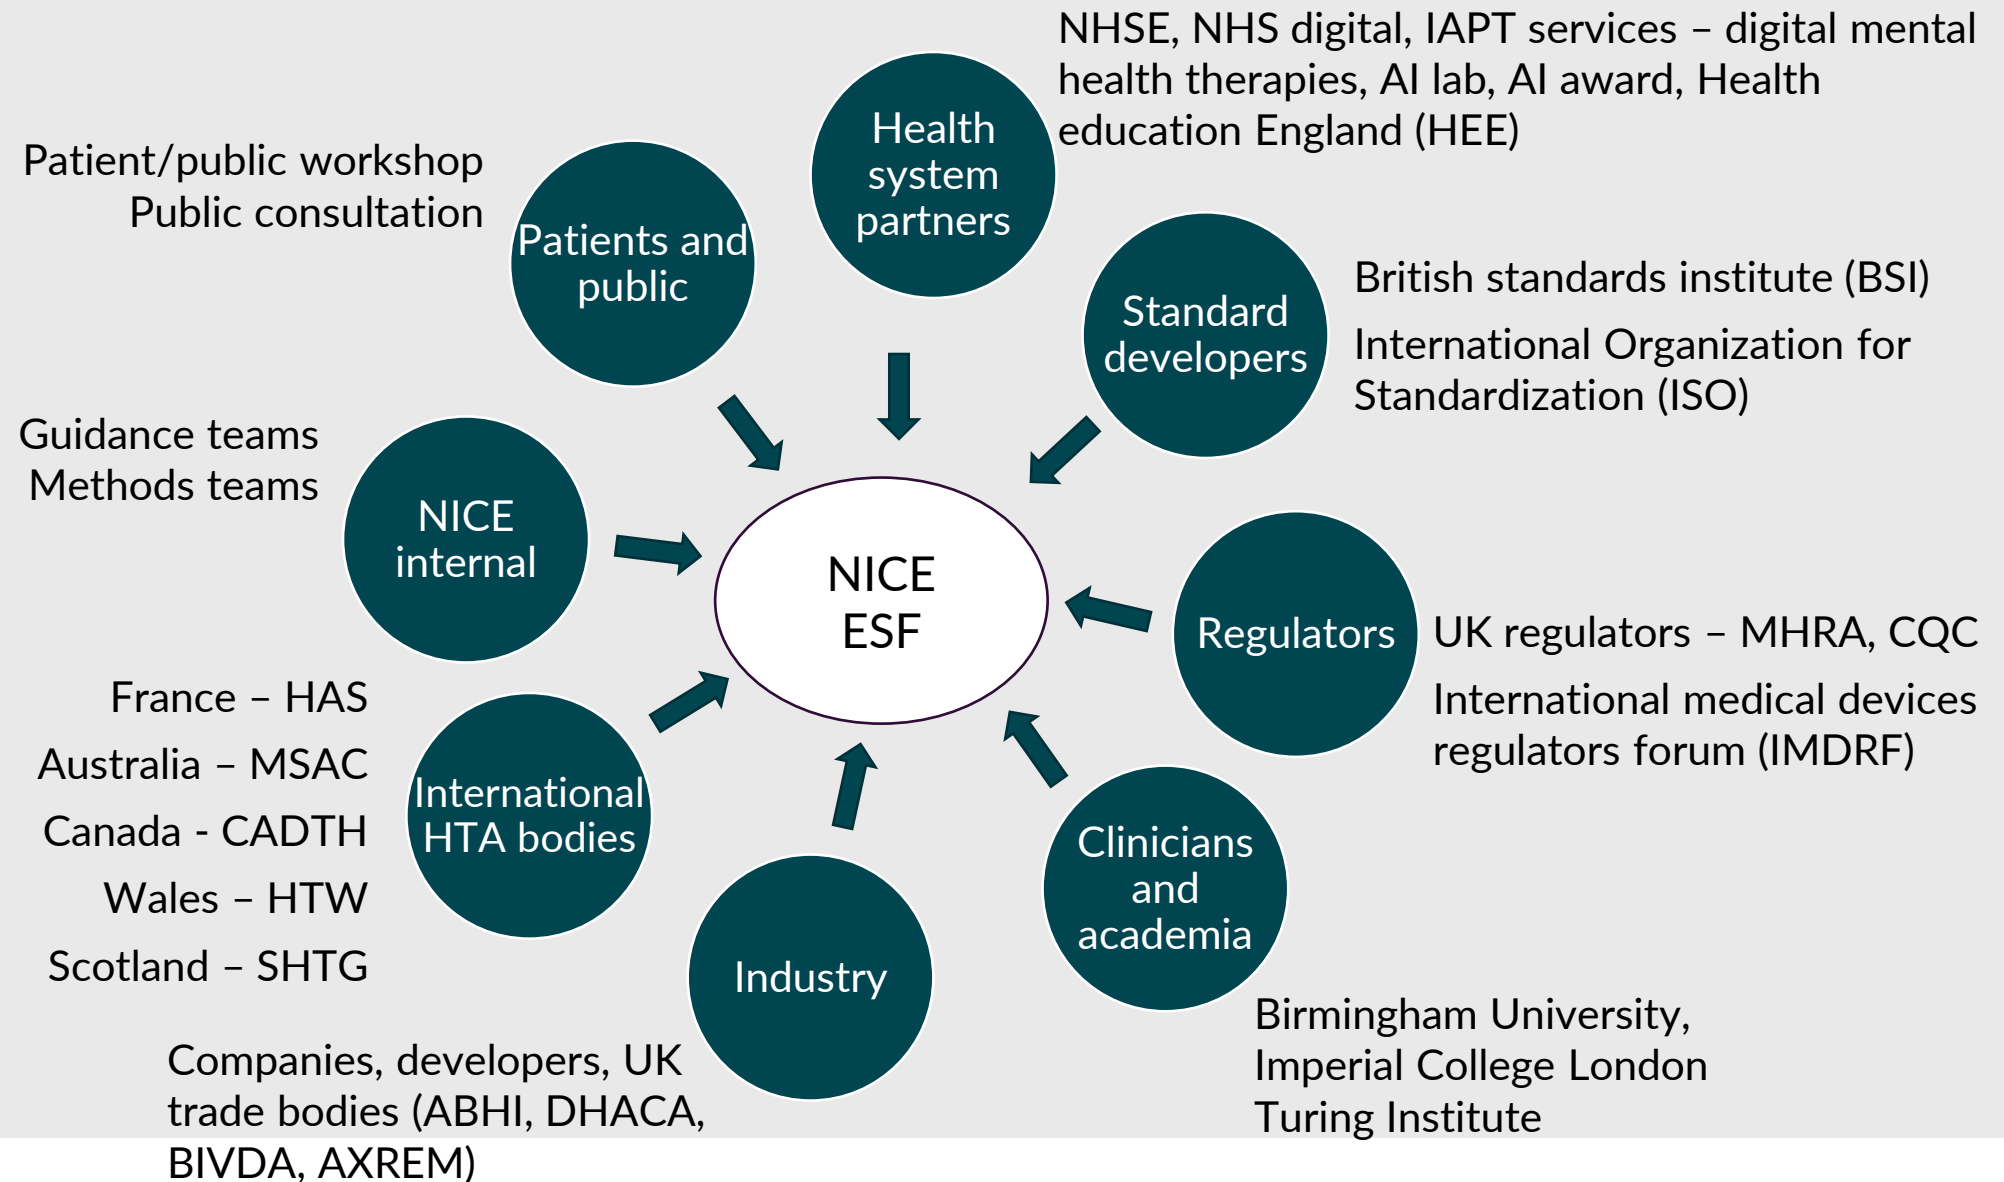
NHSE, NHS digital, IAPT services – digital mental health therapies, AI lab, AI award, Health education England (HEE)

Patient/public workshop
Public consultation

Health system partners

Patients and public

Standard developers

British standards institute (BSI)

International Organization for Standardization (ISO)

Guidance teams
Methods teams

NICE internal

NICE ESF

Regulators

UK regulators – MHRA, CQC

International medical devices regulators forum (IMDRF)

France – HAS

Australia – MSAC

Canada - CADTH

Wales – HTW

Scotland – SHTG

International HTA bodies

Clinicians and academia

Industry

Birmingham University,
Imperial College London
Turing Institute

Companies, developers, UK trade bodies (ABHI, DHACA, BIVDA, AXREM)